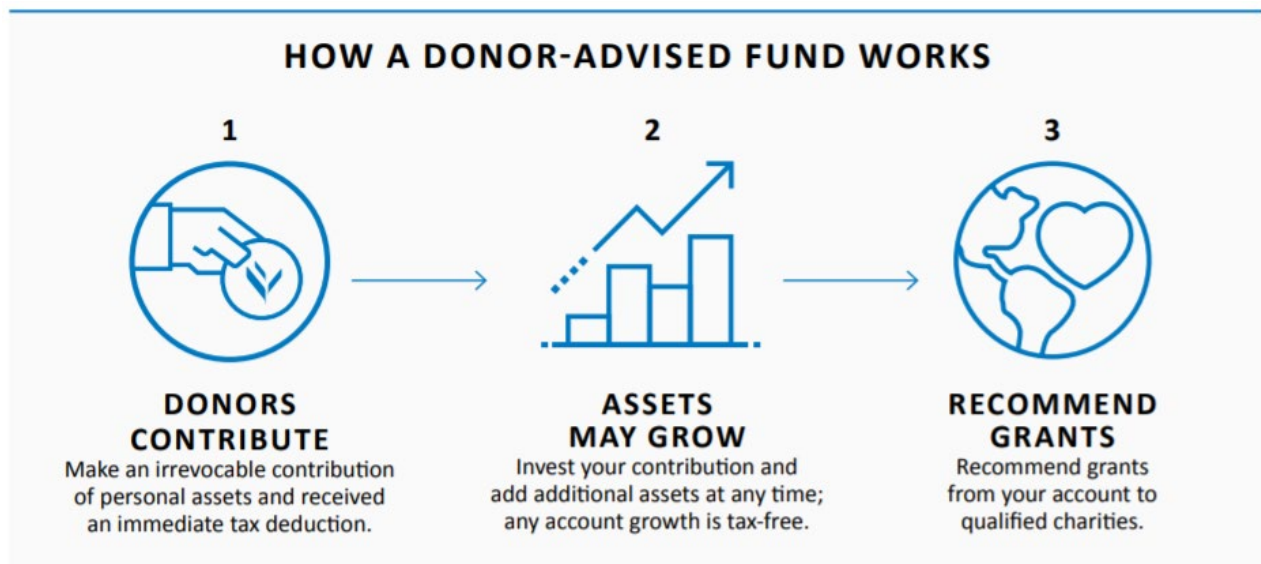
HOW A DONOR-ADVISED FUND WORKS

1

DONORS CONTRIBUTE

Make an irrevocable contribution of personal assets and received an immediate tax deduction.

2

ASSETS MAY GROW

Invest your contribution and add additional assets at any time; any account growth is tax-free.

3

RECOMMEND GRANTS

Recommend grants from your account to qualified charities.